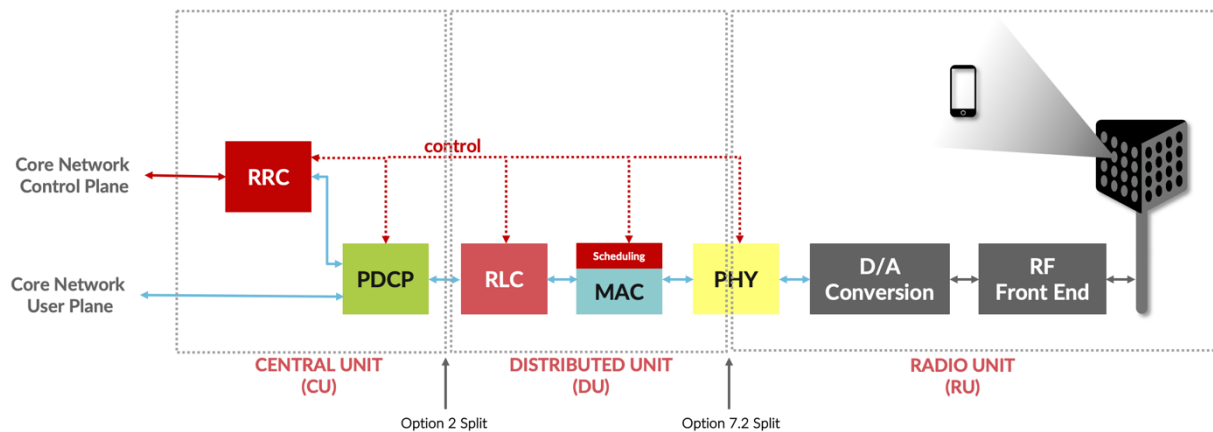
control

Core Network Control Plane

RRC

Core Network User Plane

PDCP

RLC

Scheduling

MAC

PHY

D/A Conversion

RF Front End

CENTRAL UNIT (CU)

DISTRIBUTED UNIT (DU)

RADIO UNIT (RU)

Option 2 Split

Option 7.2 Split